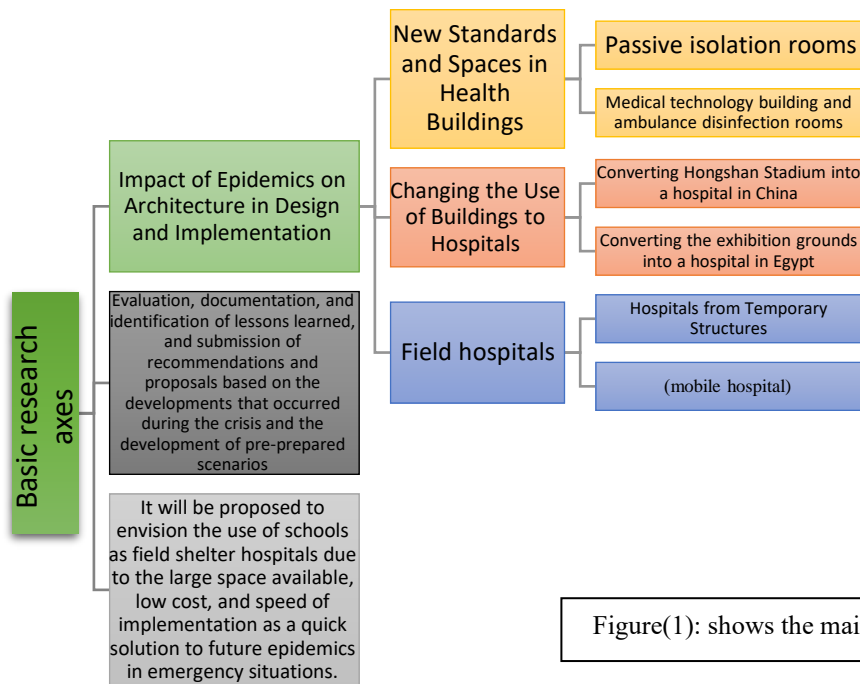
Basic research axes

Impact of Epidemics on Architecture in Design and Implementation

New Standards and Spaces in Health Buildings

Passive isolation rooms

Medical technology building and ambulance disinfection rooms

Changing the Use of Buildings to Hospitals

Converting Hongshan Stadium into a hospital in China

Converting the exhibition grounds into a hospital in Egypt

Field hospitals

Hospitals from Temporary Structures

(mobile hospital)

Evaluation, documentation, and identification of lessons learned, and submission of recommendations and proposals based on the developments that occurred during the crisis and the development of pre-prepared scenarios

It will be proposed to envision the use of schools as field shelter hospitals due to the large space available, low cost, and speed of implementation as a quick solution to future epidemics in emergency situations.

Figure(1): shows the mai